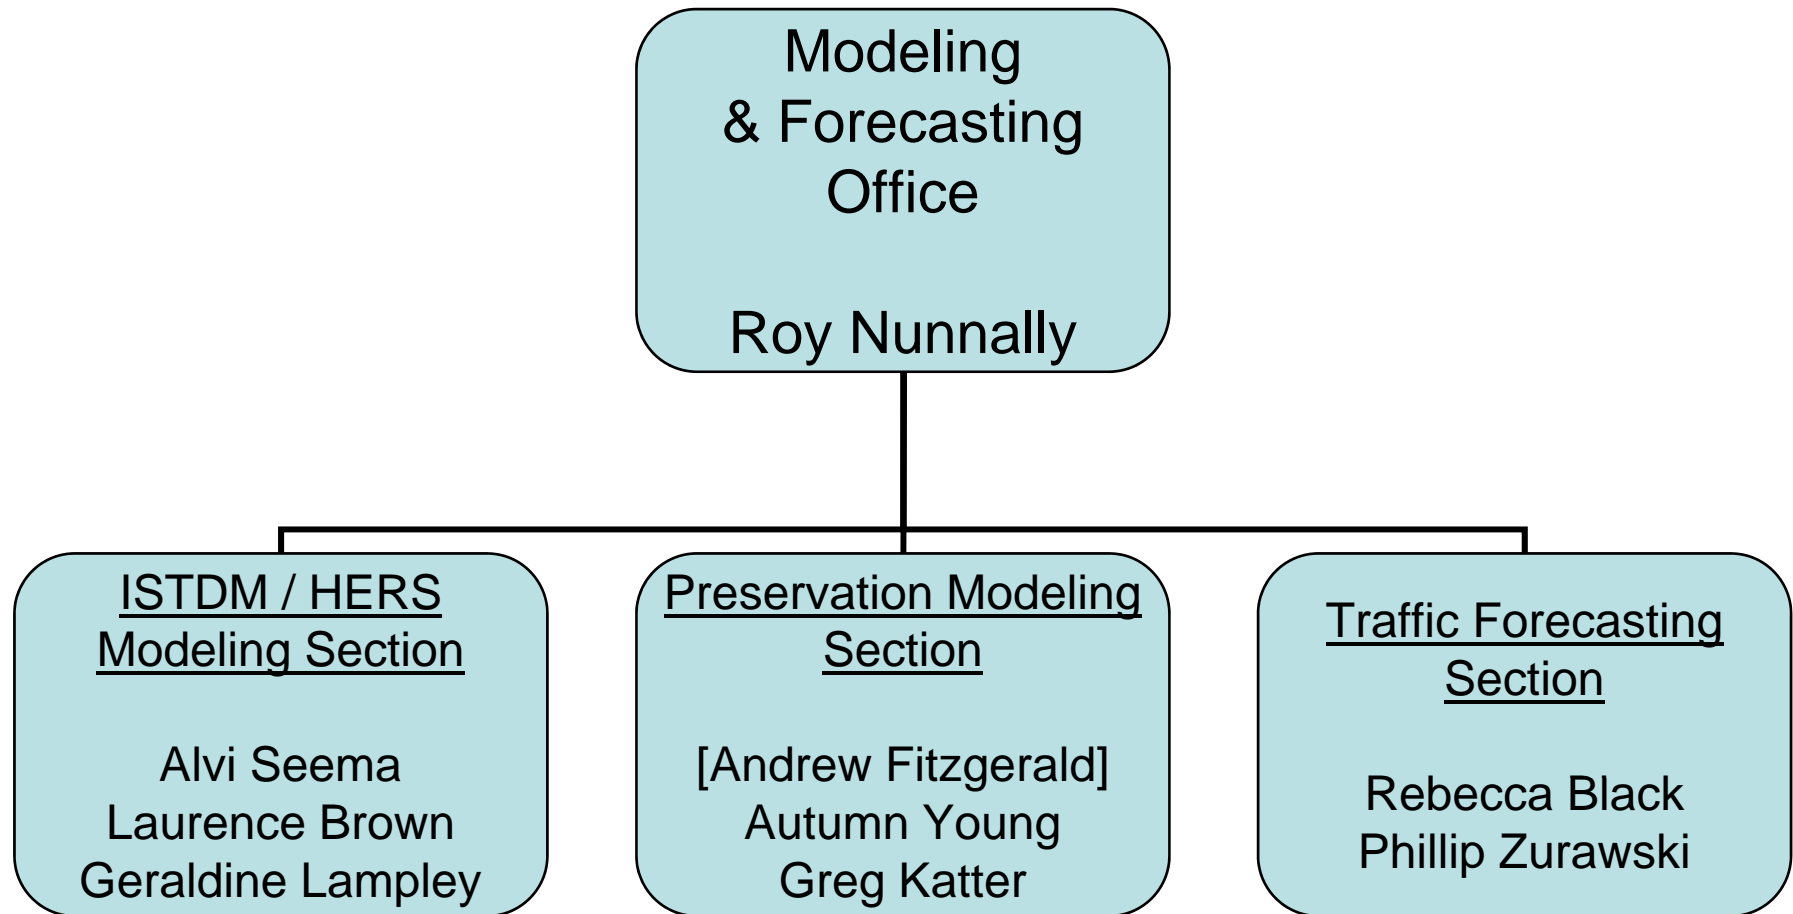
Modeling
& Forecasting
Office

Roy Nunnally

ISTDM / HERS
Modeling Section

Alvi Seema
Laurence Brown
Geraldine Lampley

Preservation Modeling
Section

[Andrew Fitzgerald]
Autumn Young
Greg Katter

Traffic Forecasting
Section

Rebecca Black
Phillip Zurawski